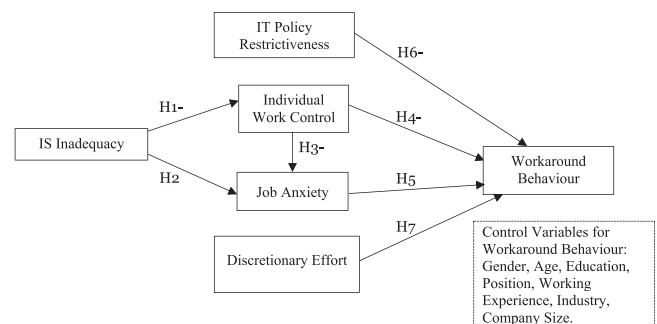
IT Policy Restrictiveness

H6-

Individual Work Control

H1-

IS Inadequacy

H4-

H3-

H2

Job Anxiety

H5

Workaround Behaviour

H7

Discretionary Effort

Control Variables for Workaround Behaviour: Gender, Age, Education, Position, Working Experience, Industry, Company Size.